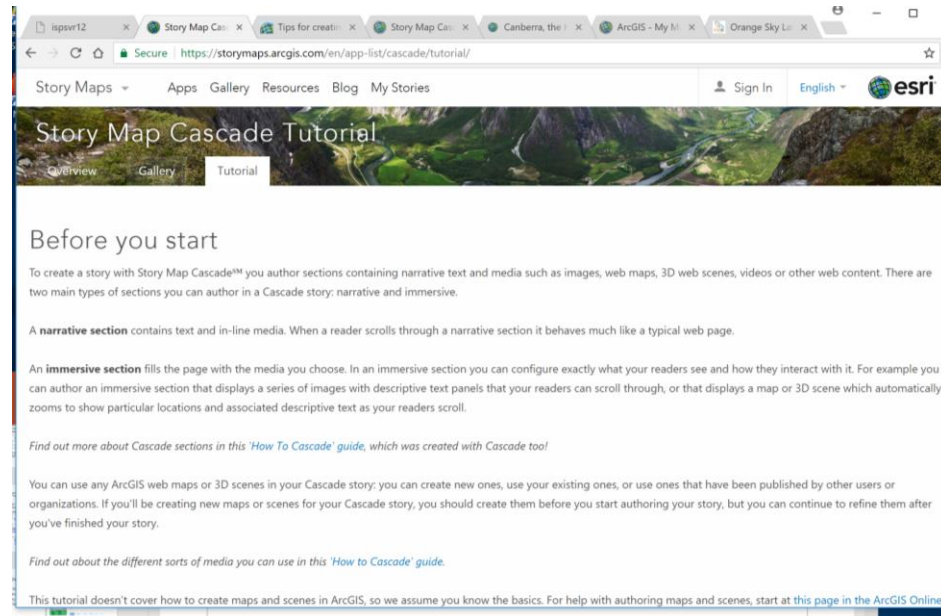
ispsvr12 × Story Map Cas × Tips for creati × Story Map Cas × Canberra, the × ArcGIS - My M × Orange Sky La ×

Secure | https://storymaps.arcgis.com/en/app-list/cascade/tutorial/

Story Maps Apps Gallery Resources Blog My Stories Sign In English esri

Story Map Cascade Tutorial

Overview Gallery Tutorial

Before you start

To create a story with Story Map Cascade℠ you author sections containing narrative text and media such as images, web maps, 3D web scenes, videos or other web content. There are two main types of sections you can author in a Cascade story: narrative and immersive.

A **narrative section** contains text and in-line media. When a reader scrolls through a narrative section it behaves much like a typical web page.

An **immersive section** fills the page with the media you choose. In an immersive section you can configure exactly what your readers see and how they interact with it. For example you can author an immersive section that displays a series of images with descriptive text panels that your readers can scroll through, or that displays a map or 3D scene which automatically zooms to show particular locations and associated descriptive text as your readers scroll.

*Find out more about Cascade sections in this 'How To Cascade' guide, which was created with Cascade too!*

You can use any ArcGIS web maps or 3D scenes in your Cascade story: you can create new ones, use your existing ones, or use ones that have been published by other users or organizations. If you'll be creating new maps or scenes for your Cascade story, you should create them before you start authoring your story, but you can continue to refine them after you've finished your story.

*Find out about the different sorts of media you can use in this 'How to Cascade' guide.*

This tutorial doesn't cover how to create maps and scenes in ArcGIS, so we assume you know the basics. For help with authoring maps and scenes, start at this page in the ArcGIS Online